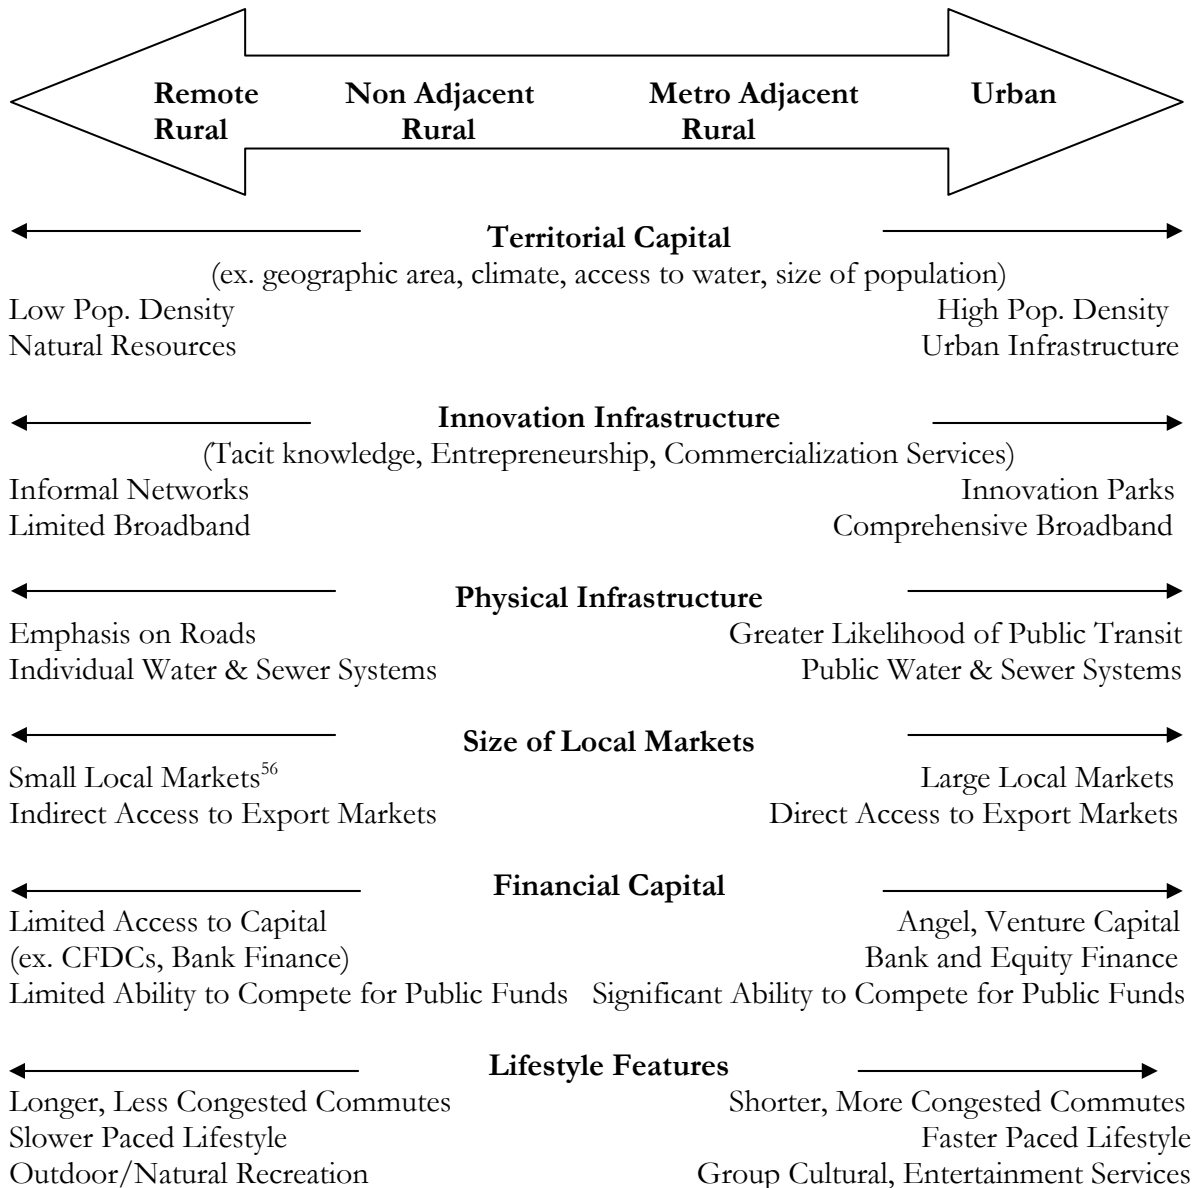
Remote Rural | Non Adjacent Rural | Metro Adjacent Rural | Urban

**Territorial Capital**
(ex. geographic area, climate, access to water, size of population)
Low Pop. Density | High Pop. Density
Natural Resources | Urban Infrastructure

**Innovation Infrastructure**
(Tacit knowledge, Entrepreneurship, Commercialization Services)
Informal Networks | Innovation Parks
Limited Broadband | Comprehensive Broadband

**Physical Infrastructure**
Emphasis on Roads | Greater Likelihood of Public Transit
Individual Water & Sewer Systems | Public Water & Sewer Systems

**Size of Local Markets**
Small Local Markets$^{56}$ | Large Local Markets
Indirect Access to Export Markets | Direct Access to Export Markets

**Financial Capital**
Limited Access to Capital | Angel, Venture Capital
(ex. CFDCs, Bank Finance) | Bank and Equity Finance
Limited Ability to Compete for Public Funds | Significant Ability to Compete for Public Funds

**Lifestyle Features**
Longer, Less Congested Commutes | Shorter, More Congested Commutes
Slower Paced Lifestyle | Faster Paced Lifestyle
Outdoor/Natural Recreation | Group Cultural, Entertainment Services